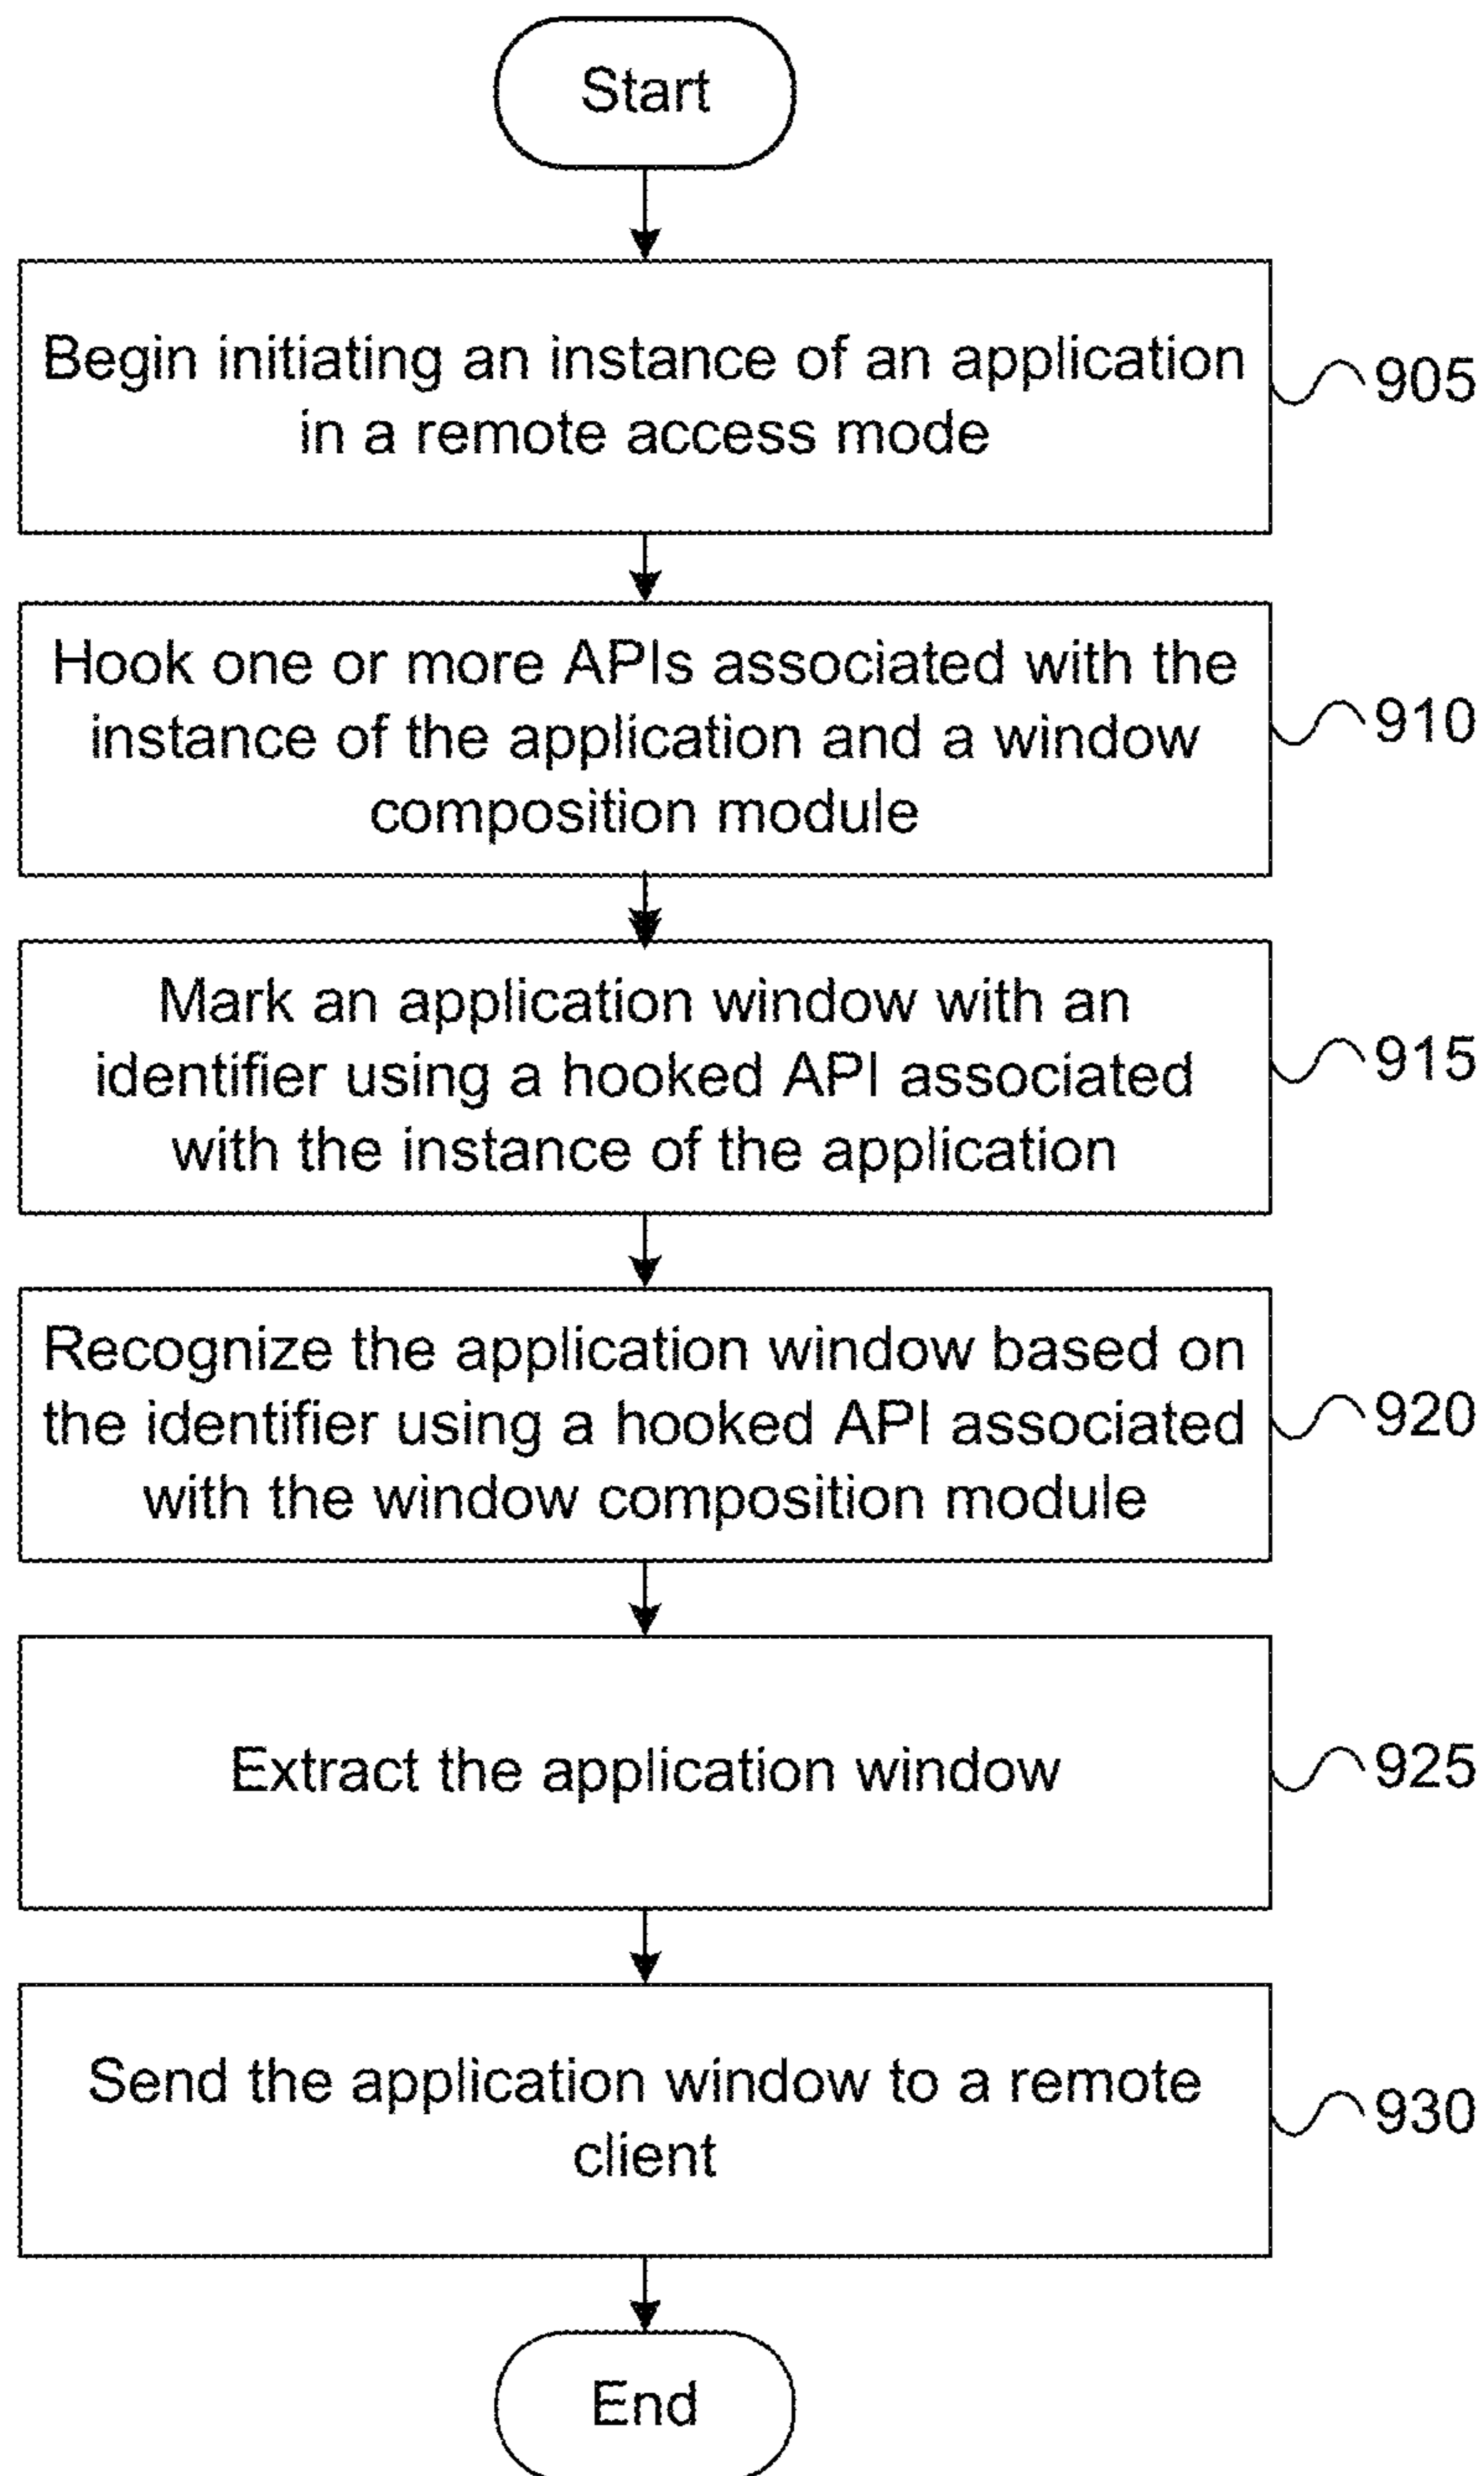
Start

Begin initiating an instance of an application in a remote access mode

905

Hook one or more APIs associated with the instance of the application and a window composition module

910

Mark an application window with an identifier using a hooked API associated with the instance of the application

915

Recognize the application window based on the identifier using a hooked API associated with the window composition module

920

Extract the application window

925

Send the application window to a remote client

930

End